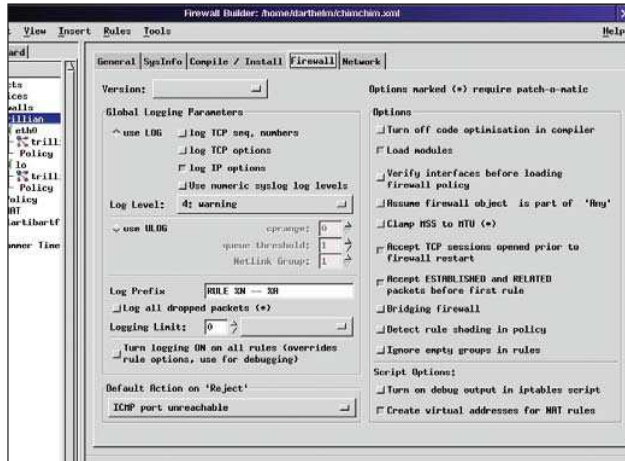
Firewall Builder: /home/darthelm/chimchim.xml

t View Insert Rules Tools Help

ard

cts
ices
walls
illian
eth0
trill
Policy
lo
trill
Policy
olicy
NAT
lartibartf

nner Time

General SysInfo Compile / Install Firewall Network

Version:

Options marked (*) require patch-o-matic

Global Logging Parameters

use LOG

log TCP seq. numbers

log TCP options

log IP options

Use numeric syslog log levels

Log Level: 4: warning

use ULOG

cprange: 0

queue threshold: 1

Netlink Group: 1

Log Prefix RULE %N -- %A

Log all dropped packets (*)

Logging Limit: 0

Turn logging ON on all rules (overrides rule options, use for debugging)

Default Action on 'Reject'

ICMP port unreachable

Options

Turn off code optimisation in compiler

Load modules

Verify interfaces before loading firewall policy

Assume firewall object is part of 'Any'

Clamp MSS to MTU (*)

Accept TCP sessions opened prior to firewall restart

Accept ESTABLISHED and RELATED packets before first rule

Bridging firewall

Detect rule shading in policy

Ignore empty groups in rules

Script Options:

Turn on debug output in iptables script

Create virtual addresses for NAT rules